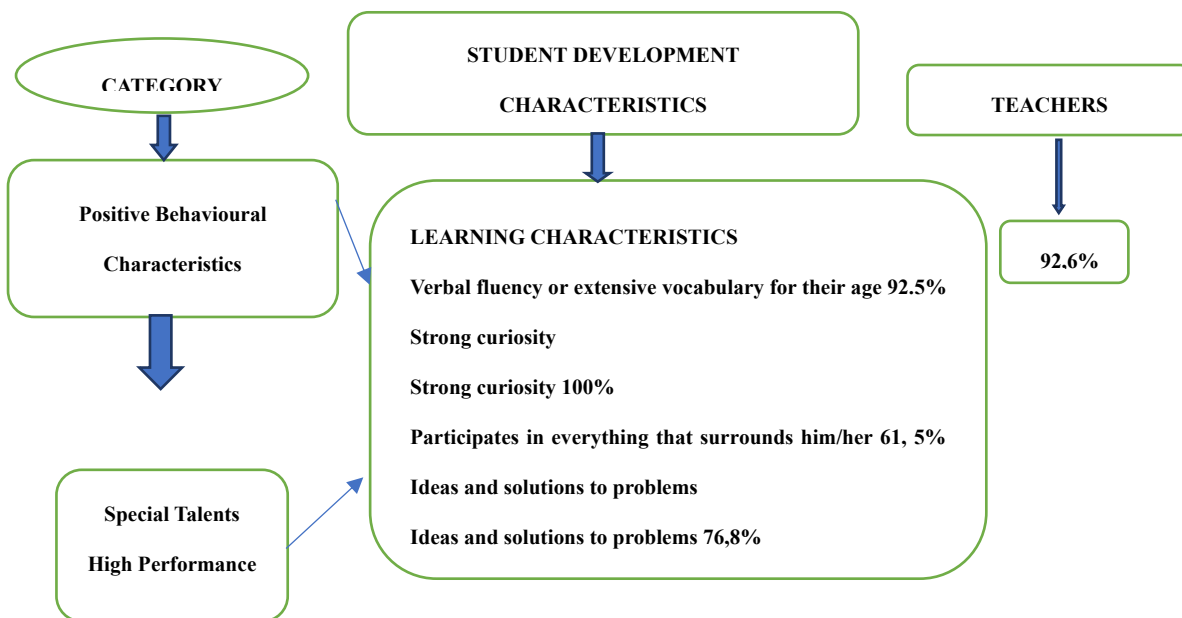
CATEGORY

STUDENT DEVELOPMENT CHARACTERISTICS

TEACHERS

Positive Behavioural Characteristics

LEARNING CHARACTERISTICS

Verbal fluency or extensive vocabulary for their age 92.5%

Strong curiosity

Strong curiosity 100%

Participates in everything that surrounds him/her 61, 5%

Ideas and solutions to problems

Ideas and solutions to problems 76,8%

92.6%

Special Talents

High Performance